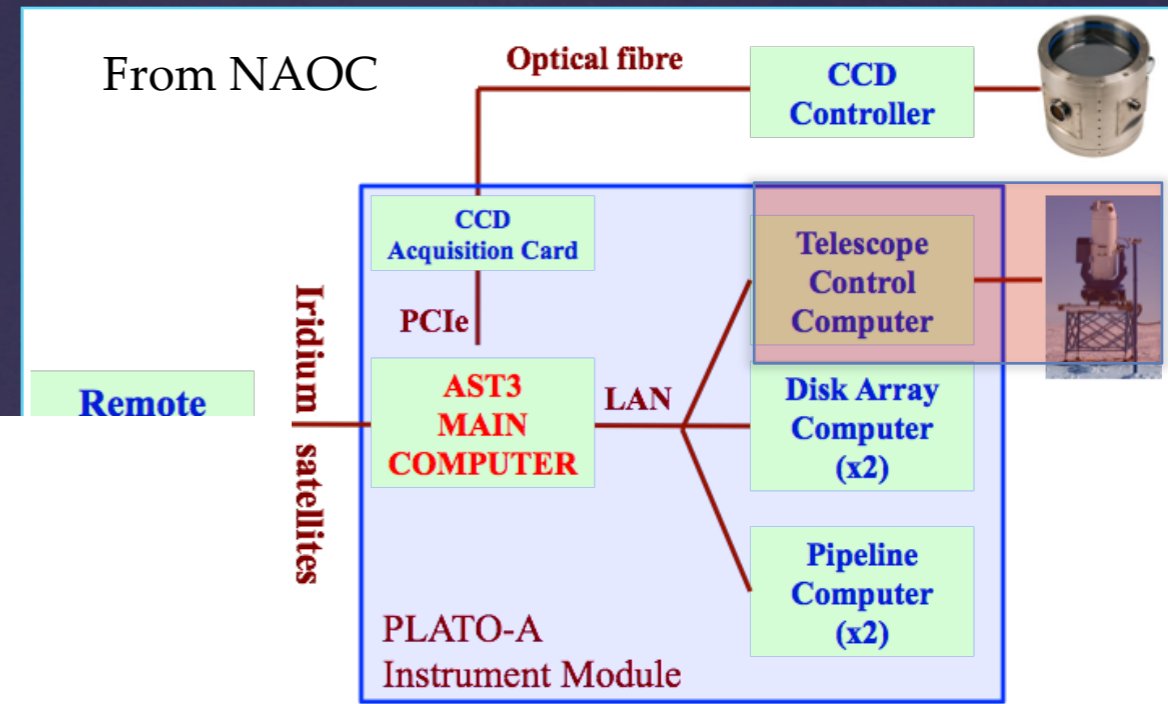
From NAOC

Optical fibre

CCD Controller

CCD Acquisition Card

Telescope Control Computer

PCIe

Iridium satellites

Remote

AST3 MAIN COMPUTER

LAN

Disk Array Computer (x2)

Pipeline Computer (x2)

PLATO-A Instrument Module